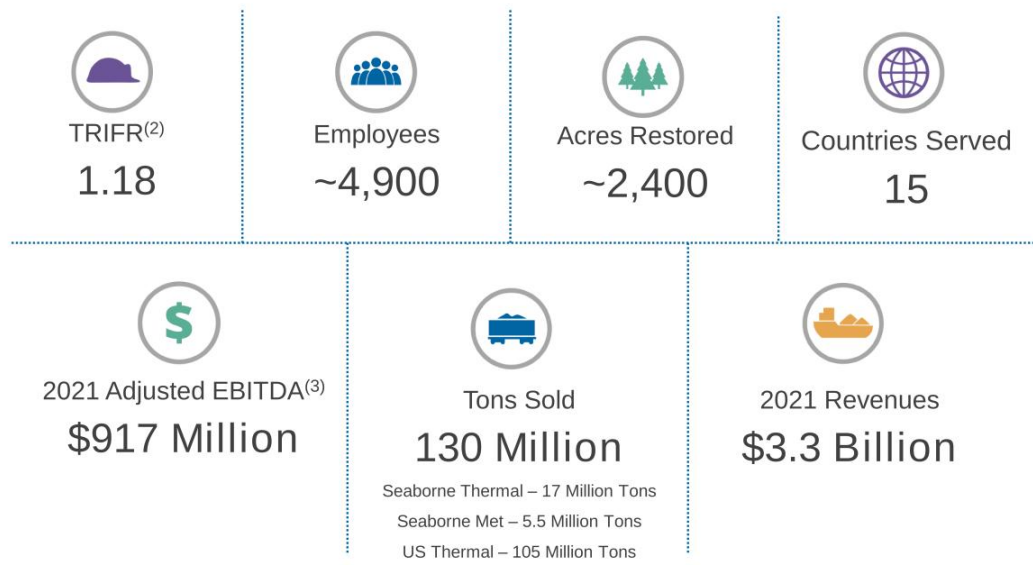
TRIFR$^{(2)}$
1.18

Employees
~4,900

Acres Restored
~2,400

Countries Served
15

$

2021 Adjusted EBITDA$^{(3)}$
$917 Million

Tons Sold
130 Million
Seaborne Thermal – 17 Million Tons
Seaborne Met – 5.5 Million Tons
US Thermal – 105 Million Tons

2021 Revenues
$3.3 Billion